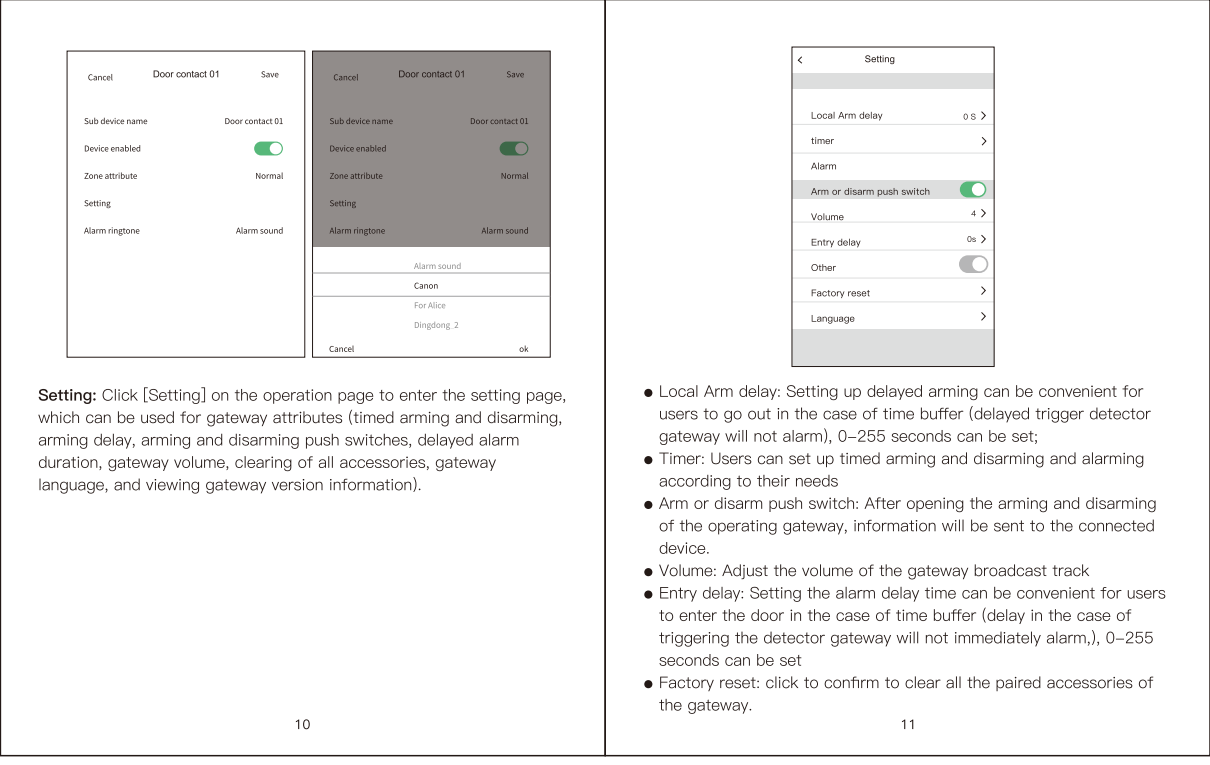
Cancel Door contact 01 Save

Sub device name Door contact 01

Device enabled

Zone attribute Normal

Setting

Alarm ringtone Alarm sound

Cancel Door contact 01 Save

Sub device name Door contact 01

Device enabled

Zone attribute Normal

Setting

Alarm ringtone Alarm sound

Alarm sound

Canon

For Alice

Dingdong_2

Cancel ok

**Setting:** Click [Setting] on the operation page to enter the setting page, which can be used for gateway attributes (timed arming and disarming, arming delay, arming and disarming push switches, delayed alarm duration, gateway volume, clearing of all accessories, gateway language, and viewing gateway version information).

10

< Setting

Local Arm delay 0 S >

timer >

Alarm

Arm or disarm push switch

Volume 4 >

Entry delay 0s >

Other

Factory reset >

Language >

● Local Arm delay: Setting up delayed arming can be convenient for users to go out in the case of time buffer (delayed trigger detector gateway will not alarm), 0-255 seconds can be set;
● Timer: Users can set up timed arming and disarming and alarming according to their needs
● Arm or disarm push switch: After opening the arming and disarming of the operating gateway, information will be sent to the connected device.
● Volume: Adjust the volume of the gateway broadcast track
● Entry delay: Setting the alarm delay time can be convenient for users to enter the door in the case of time buffer (delay in the case of triggering the detector gateway will not immediately alarm,), 0-255 seconds can be set
● Factory reset: click to confirm to clear all the paired accessories of the gateway.

11